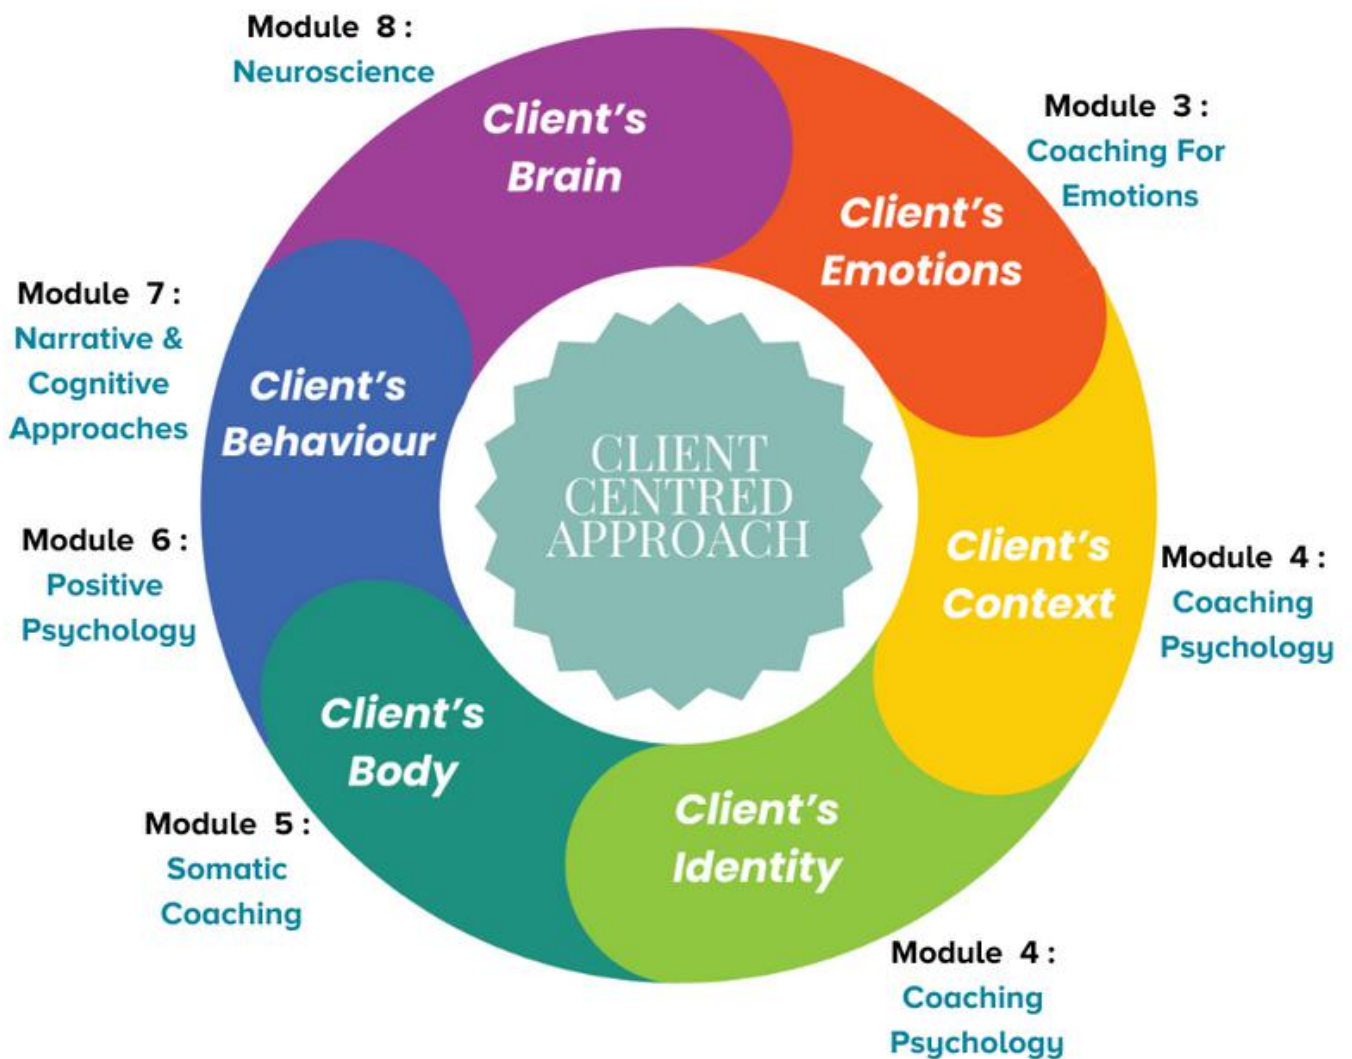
Module 8 :
Neuroscience

Client's Brain

Module 3 :
Coaching For Emotions

Client's Emotions

Module 7 :
Narrative & Cognitive Approaches

Client's Behaviour

CLIENT CENTRED APPROACH

Client's Context

Module 4 :
Coaching Psychology

Module 6 :
Positive Psychology

Client's Body

Client's Identity

Module 5 :
Somatic Coaching

Module 4 :
Coaching Psychology